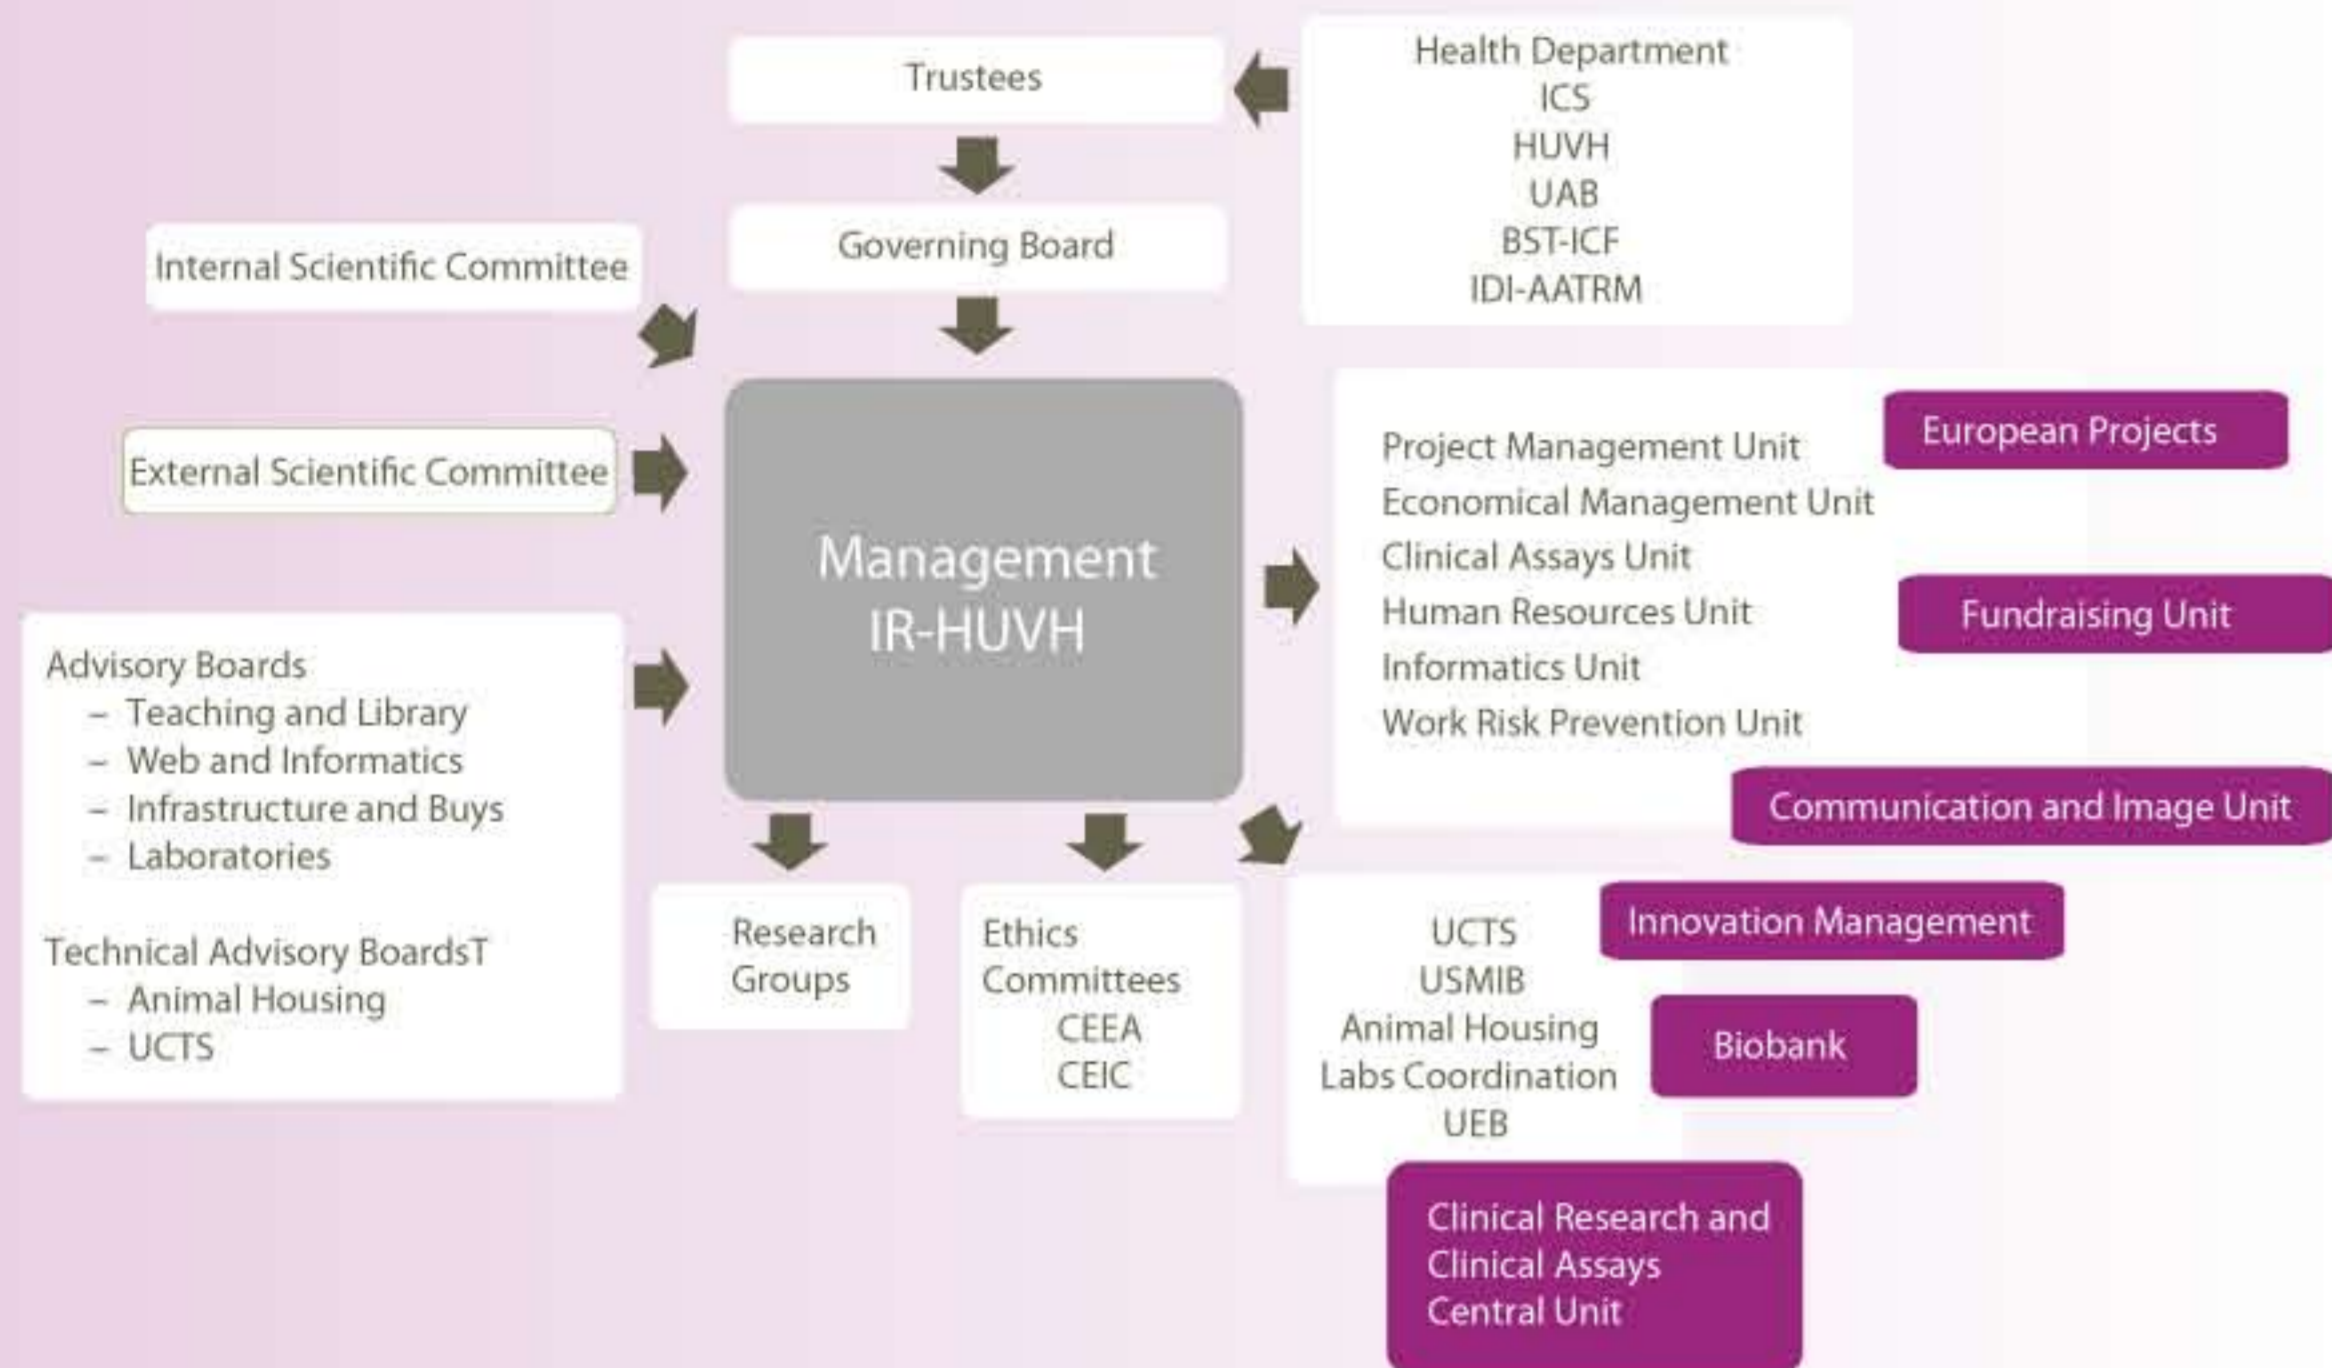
Trustees

Health Department
ICS
HUVH
UAB
BST-ICF
IDI-AATRM

Governing Board

Internal Scientific Committee

External Scientific Committee

Management
IR-HUVH

Project Management Unit
Economical Management Unit
Clinical Assays Unit
Human Resources Unit
Informatics Unit
Work Risk Prevention Unit

European Projects

Fundraising Unit

Communication and Image Unit

Advisory Boards
– Teaching and Library
– Web and Informatics
– Infrastructure and Buys
– Laboratories

Technical Advisory BoardsT
– Animal Housing
– UCTS

Research Groups

Ethics Committees
CEEA
CEIC

UCTS
USMIB
Animal Housing
Labs Coordination
UEB

Innovation Management

Biobank

Clinical Research and Clinical Assays Central Unit